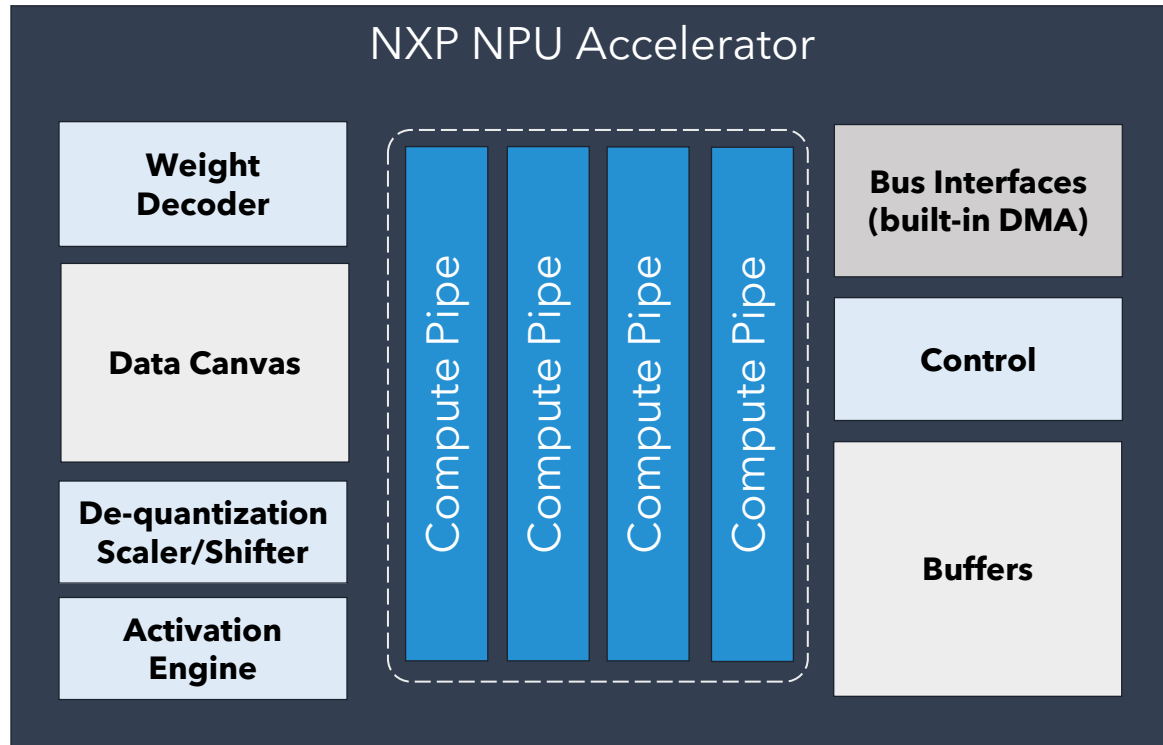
NXP NPU Accelerator

Weight Decoder

Data Canvas

De-quantization Scaler/Shifter

Activation Engine

Compute Pipe

Compute Pipe

Compute Pipe

Compute Pipe

Bus Interfaces (built-in DMA)

Control

Buffers